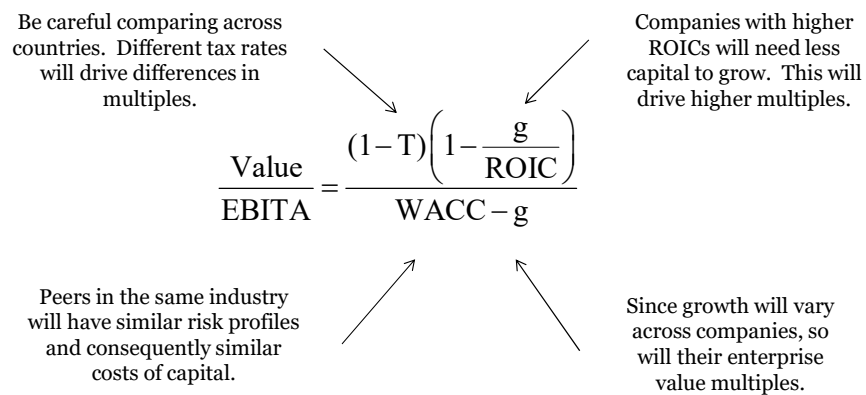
Be careful comparing across countries. Different tax rates will drive differences in multiples.

Companies with higher ROICs will need less capital to grow. This will drive higher multiples.

$\frac{\text{Value}}{\text{EBITA}} = \frac{(1-\text{T})\left(1-\frac{\text{g}}{\text{ROIC}}\right)}{\text{WACC}-\text{g}}$

Peers in the same industry will have similar risk profiles and consequently similar costs of capital.

Since growth will vary across companies, so will their enterprise value multiples.